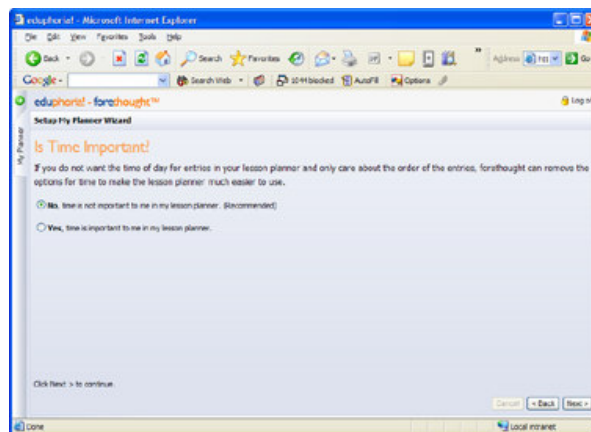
eduphoria! - Microsoft Internet Explorer

File Edit View Favorites Tools Help

Back Search Favorites Address Go

Google Search Web 1044 blocked AutoFill Options

eduphoria! - forethought™

Log ro

Setup My Planner Wizard

My Planner

Is Time Important?

If you do not want the time of day for entries in your lesson planner and only care about the order of the entries, forethought can remove the options for time to make the lesson planner much easier to use.

No, time is not important to me in my lesson planner. (Recommended)

Yes, time is important to me in my lesson planner.

Click Next > to continue.

Cancel < Back Next >

Done

Local intranet